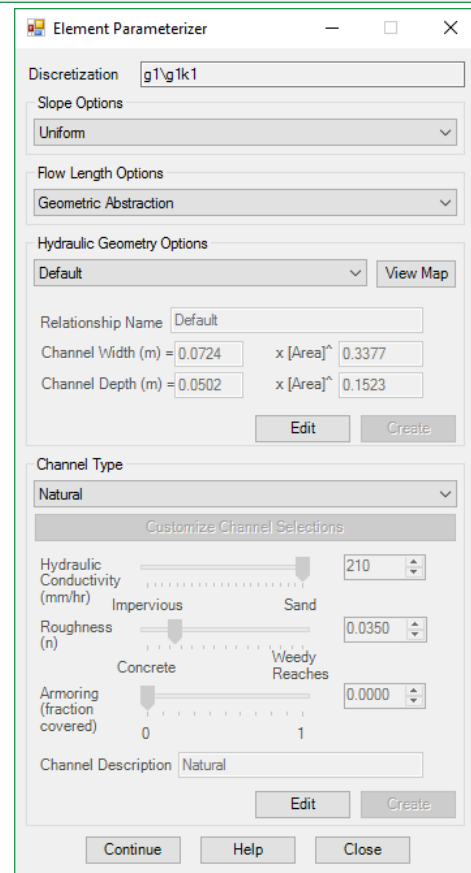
Element Parameterizer

Discretization g1\g1k1

Slope Options
Uniform

Flow Length Options
Geometric Abstraction

Hydraulic Geometry Options
Default
View Map

Relationship Name Default
Channel Width (m) = 0.0724 x [Area]^ 0.3377
Channel Depth (m) = 0.0502 x [Area]^ 0.1523

Edit Create

Channel Type
Natural

Customize Channel Selections

Hydraulic Conductivity (mm/hr) 210
Impervious Sand

Roughness (n) 0.0350
Concrete Weedy Reaches

Armoring (fraction covered) 0.0000
0 1

Channel Description Natural

Edit Create

Continue Help Close